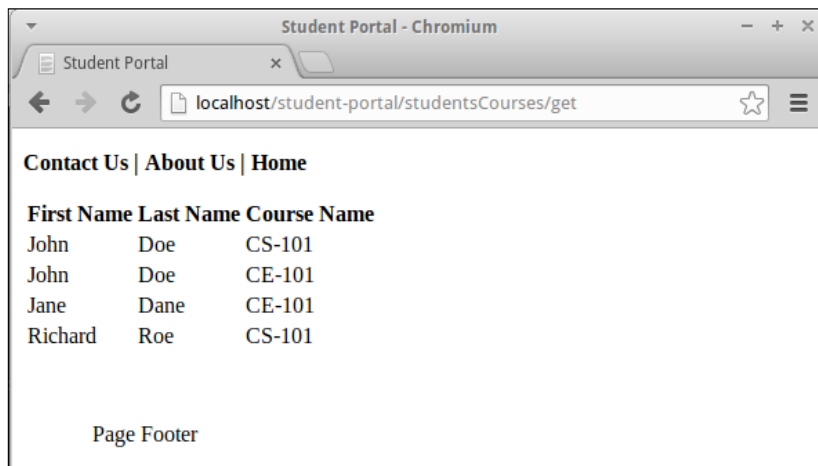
Student Portal - Chromium

Student Portal ×

localhost/student-portal/studentsCourses/get

**Contact Us | About Us | Home**

| First Name | Last Name | Course Name |
|---|---|---|
| John | Doe | CS-101 |
| John | Doe | CE-101 |
| Jane | Dane | CE-101 |
| Richard | Roe | CS-101 |

Page Footer